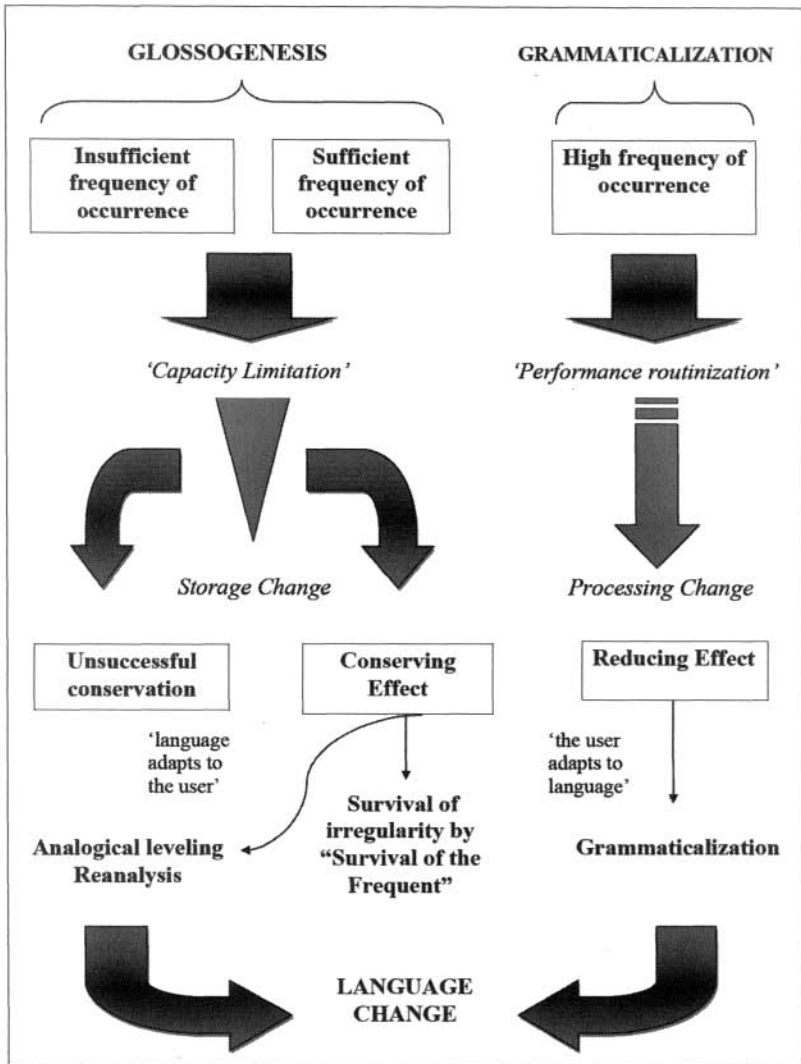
GLOSSOGENESIS

GRAMMATICALIZATION

Insufficient frequency of occurrence

Sufficient frequency of occurrence

High frequency of occurrence

'Capacity Limitation'

'Performance routinization'

Storage Change

Processing Change

Unsuccessful conservation

Conserving Effect

Reducing Effect

'language adapts to the user'

'the user adapts to language'

Survival of irregularity by "Survival of the Frequent"

Analogical leveling Reanalysis

Grammaticalization

LANGUAGE CHANGE